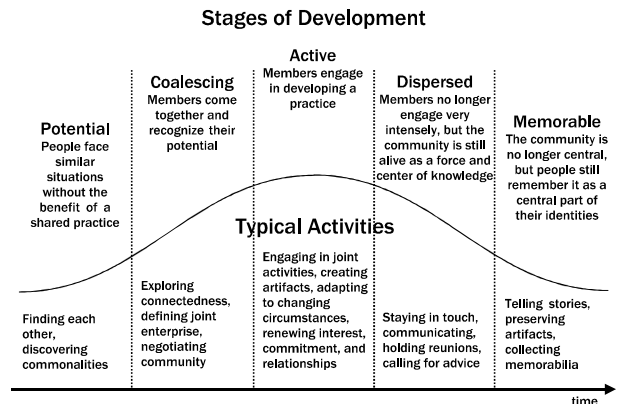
Stages of Development

Potential
People face similar situations without the benefit of a shared practice

Coalescing
Members come together and recognize their potential

Active
Members engage in developing a practice

Dispersed
Members no longer engage very intensely, but the community is still alive as a force and center of knowledge

Memorable
The community is no longer central, but people still remember it as a central part of their identities

Typical Activities

Finding each other, discovering commonalities

Exploring connectedness, defining joint enterprise, negotiating community

Engaging in joint activities, creating artifacts, adapting to changing circumstances, renewing interest, commitment, and relationships

Staying in touch, communicating, holding reunions, calling for advice

Telling stories, preserving artifacts, collecting memorabilia

time